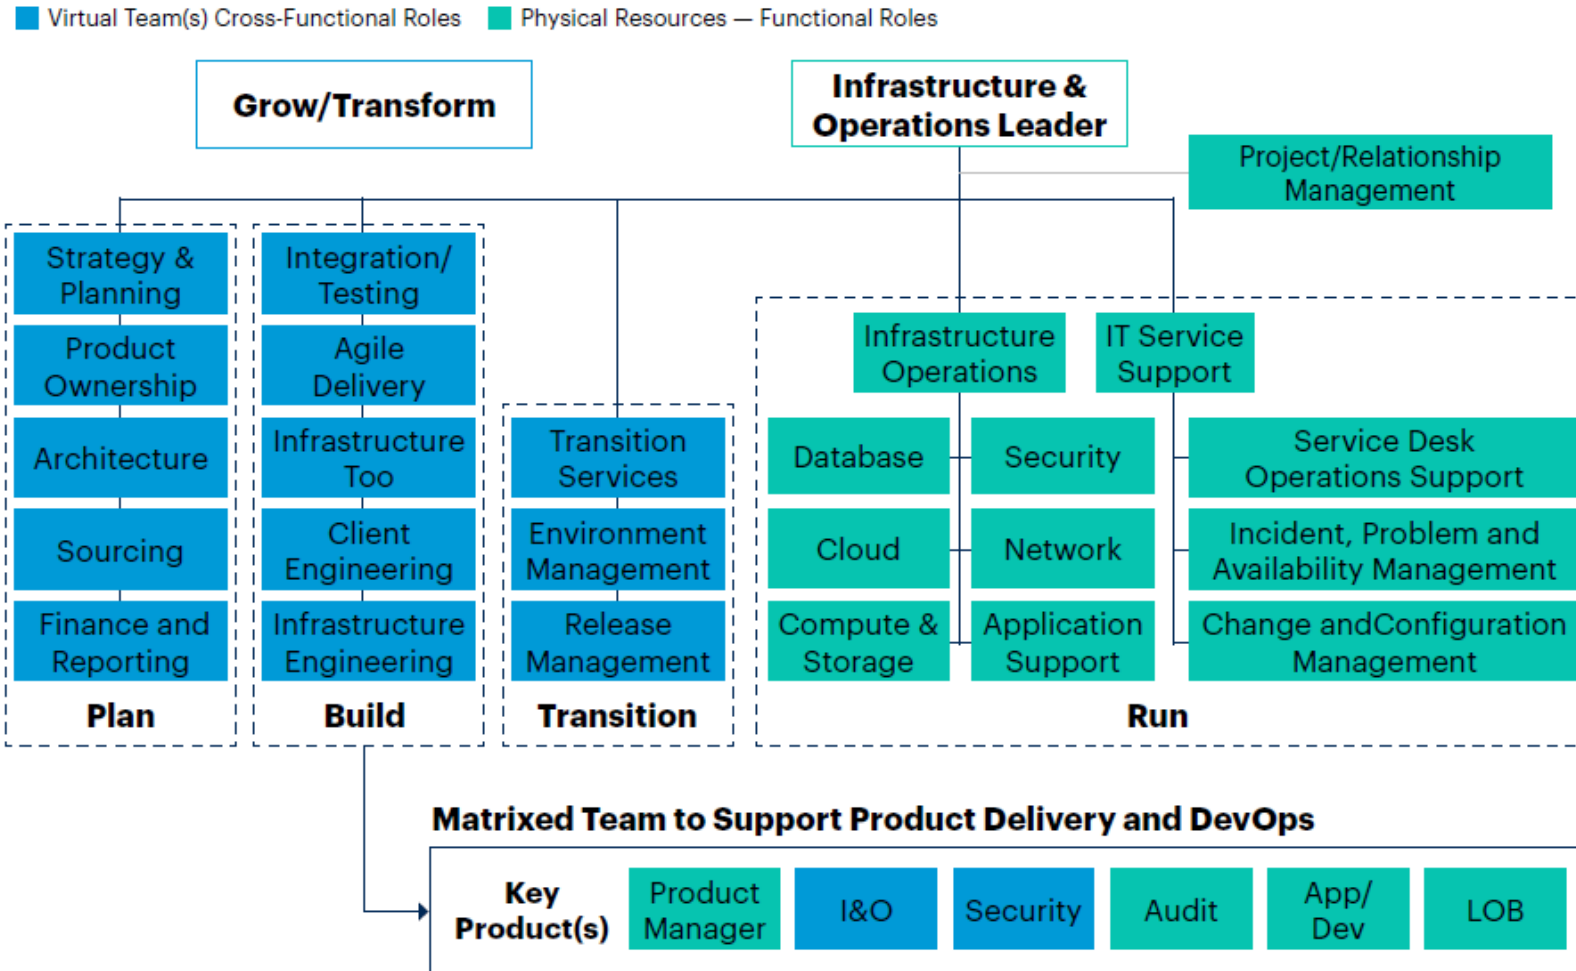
Virtual Team(s) Cross-Functional Roles
Physical Resources — Functional Roles

Grow/Transform

Infrastructure & Operations Leader

Project/Relationship Management

Strategy & Planning
Product Ownership
Architecture
Sourcing
Finance and Reporting
Plan

Integration/ Testing
Agile Delivery
Infrastructure Too
Client Engineering
Infrastructure Engineering
Build

Transition Services
Environment Management
Release Management
Transition

Infrastructure Operations
IT Service Support
Database
Security
Cloud
Network
Compute & Storage
Application Support
Service Desk Operations Support
Incident, Problem and Availability Management
Change andConfiguration Management
Run

Matrixed Team to Support Product Delivery and DevOps

Key Product(s)
Product Manager
I&O
Security
Audit
App/ Dev
LOB